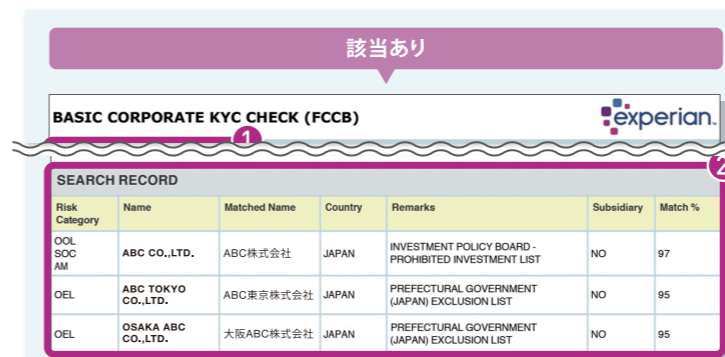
該当あり

BASIC CORPORATE KYC CHECK (FCCB)

experian.

1

2

SEARCH RECORD

| Risk Category | Name | Matched Name | Country | Remarks | Subsidiary | Match % |
|---|---|---|---|---|---|---|
| OOL SOC AM | ABC CO.,LTD. | ABC株式会社 | JAPAN | INVESTMENT POLICY BOARD - PROHIBITED INVESTMENT LIST | NO | 97 |
| OEL | ABC TOKYO CO.,LTD. | ABC東京株式会社 | JAPAN | PREFECTURAL GOVERNMENT (JAPAN) EXCLUSION LIST | NO | 95 |
| OEL | OSAKA ABC CO.,LTD. | 大阪ABC株式会社 | JAPAN | PREFECTURAL GOVERNMENT (JAPAN) EXCLUSION LIST | NO | 95 |